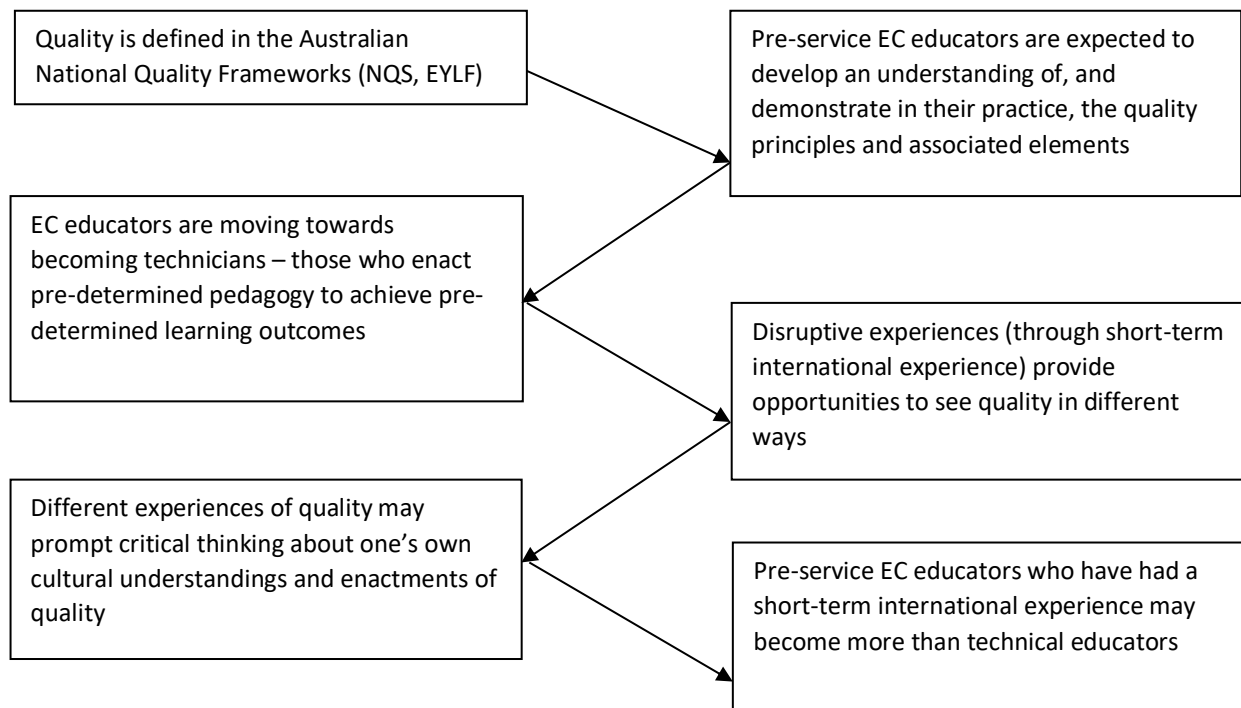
Quality is defined in the Australian National Quality Frameworks (NQS, EYLF)

Pre-service EC educators are expected to develop an understanding of, and demonstrate in their practice, the quality principles and associated elements

EC educators are moving towards becoming technicians – those who enact pre-determined pedagogy to achieve predetermined learning outcomes

Disruptive experiences (through short-term international experience) provide opportunities to see quality in different ways

Different experiences of quality may prompt critical thinking about one's own cultural understandings and enactments of quality

Pre-service EC educators who have had a short-term international experience may become more than technical educators